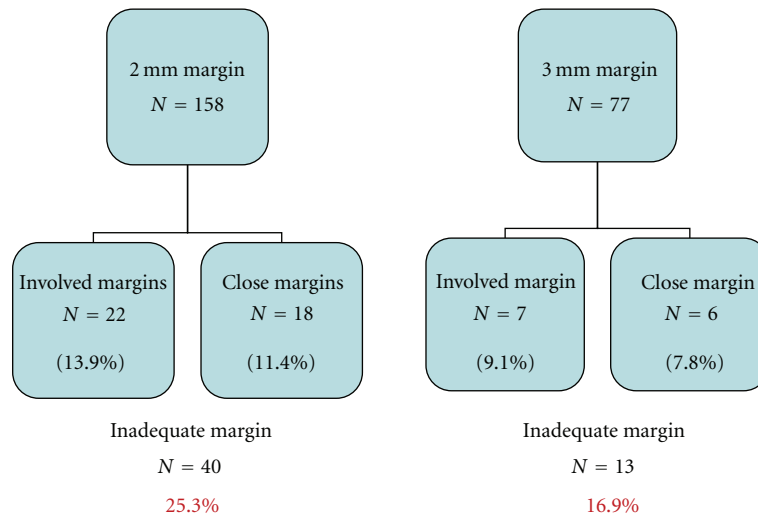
2 mm margin
$N = 158$

Involved margins
$N = 22$
(13.9%)

Close margins
$N = 18$
(11.4%)

Inadequate margin
$N = 40$
25.3%

3 mm margin
$N = 77$

Involved margin
$N = 7$
(9.1%)

Close margin
$N = 6$
(7.8%)

Inadequate margin
$N = 13$
16.9%